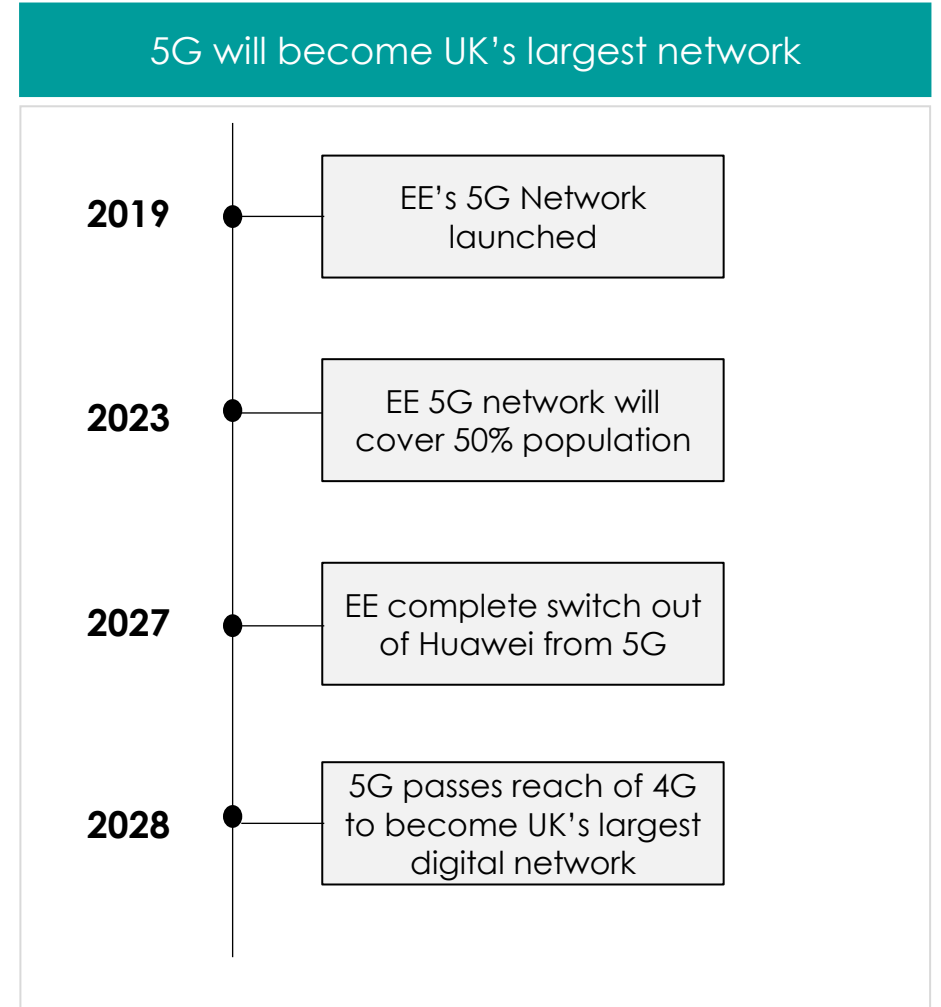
5G will become UK’s largest network

2019

EE’s 5G Network launched

2023

EE 5G network will cover 50% population

2027

EE complete switch out of Huawei from 5G

2028

5G passes reach of 4G to become UK’s largest digital network